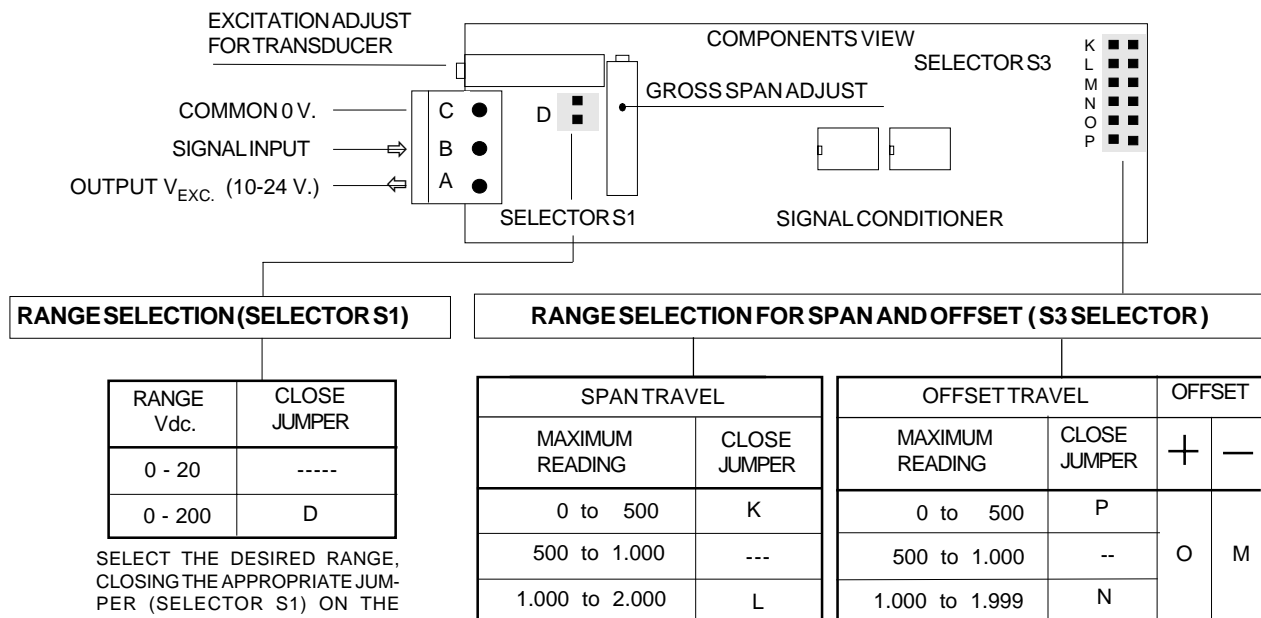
EXCITATION ADJUST FOR TRANSDUCER

COMPONENTS VIEW

SELECTOR S3

K
L
M
N
O
P

COMMON 0 V.

SIGNAL INPUT

OUTPUT $V_{EXC.}$ (10-24 V.)

C
B
A

D

GROSS SPAN ADJUST

SELECTOR S1

SIGNAL CONDITIONER

**RANGE SELECTION (SELECTOR S1)**

**RANGE SELECTION FOR SPAN AND OFFSET ( S3 SELECTOR )**

| RANGE Vdc. | CLOSE JUMPER |
|---|---|
| 0 - 20 | ----- |
| 0 - 200 | D |

SELECT THE DESIRED RANGE, CLOSING THE APPROPRIATE JUMPER (SELECTOR S1) ON THE

| SPAN TRAVEL | |
|---|---|
| MAXIMUM READING | CLOSE JUMPER |
| 0 to 500 | K |
| 500 to 1.000 | --- |
| 1.000 to 2.000 | L |

| OFFSET TRAVEL | | OFFSET | |
|---|---|---|---|
| MAXIMUM READING | CLOSE JUMPER | + | — |
| 0 to 500 | P | O | M |
| 500 to 1.000 | -- | | |
| 1.000 to 1.999 | N | | |